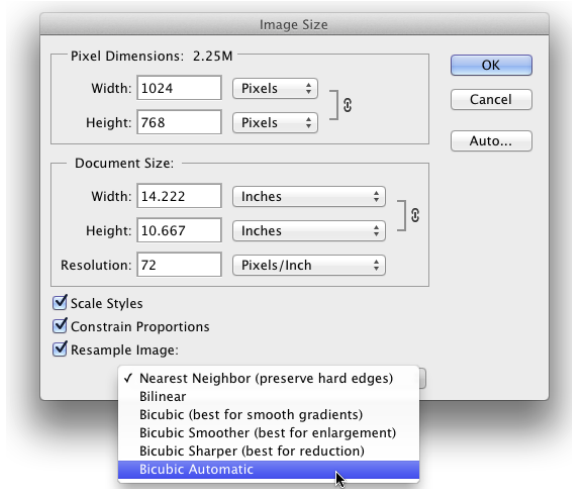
Image Size

Pixel Dimensions: 2.25M

Width: 1024 Pixels

Height: 768 Pixels

OK

Cancel

Auto...

Document Size:

Width: 14.222 Inches

Height: 10.667 Inches

Resolution: 72 Pixels/Inch

Scale Styles

Constrain Proportions

Resample Image:

✓ Nearest Neighbor (preserve hard edges)
Bilinear
Bicubic (best for smooth gradients)
Bicubic Smoother (best for enlargement)
Bicubic Sharper (best for reduction)
Bicubic Automatic